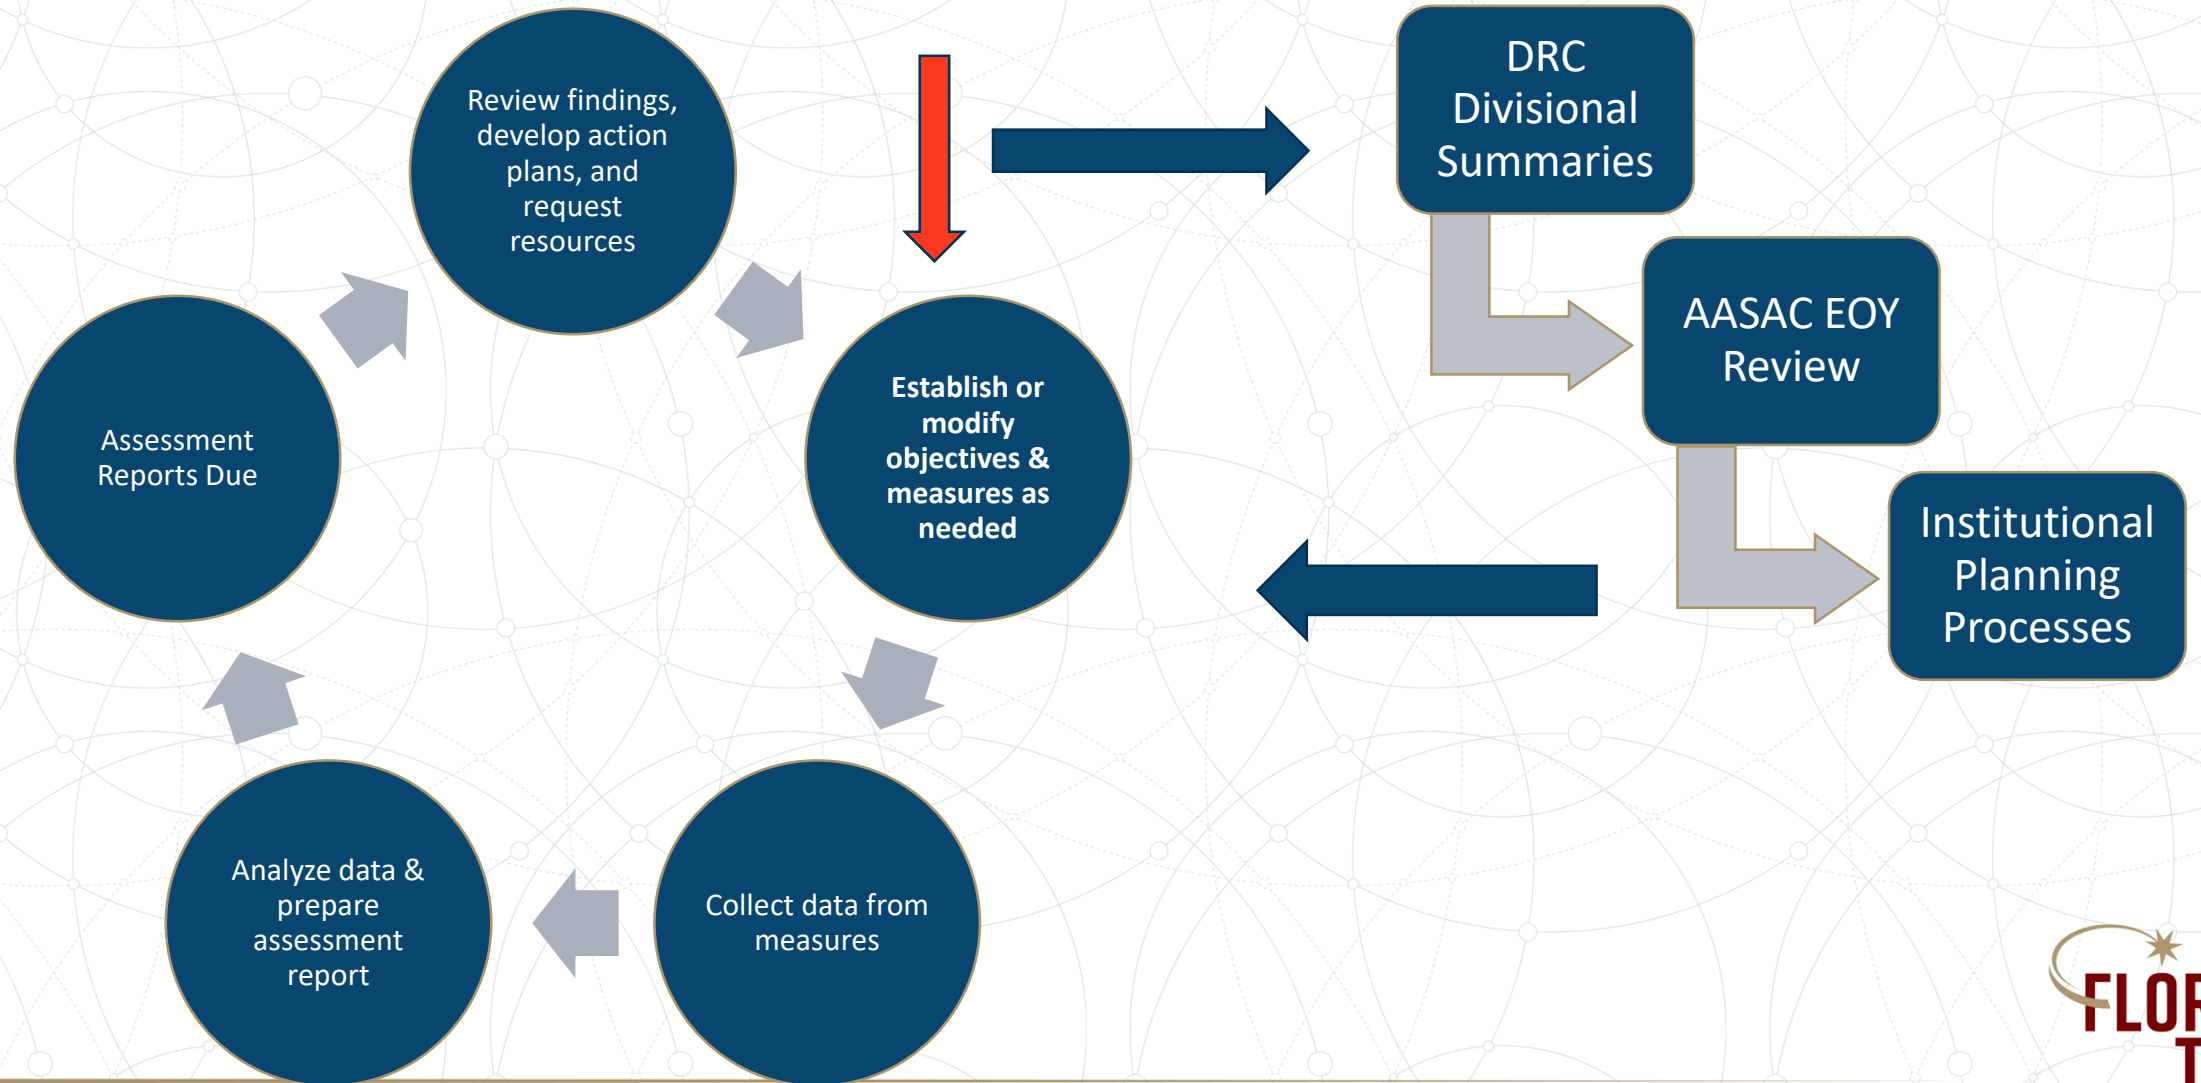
Review findings, develop action plans, and request resources

Establish or modify objectives & measures as needed

Collect data from measures

Analyze data & prepare assessment report

Assessment Reports Due

DRC Divisional Summaries

AASAC EOY Review

Institutional Planning Processes

FLO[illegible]
T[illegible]